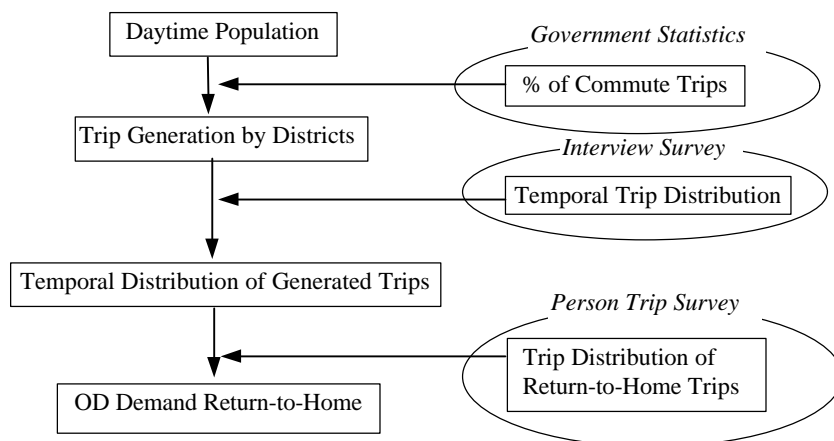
Daytime Population

Government Statistics

% of Commute Trips

Trip Generation by Districts

Interview Survey

Temporal Trip Distribution

Temporal Distribution of Generated Trips

Person Trip Survey

Trip Distribution of Return-to-Home Trips

OD Demand Return-to-Home